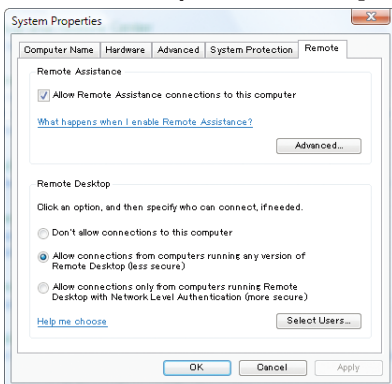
System Properties

Computer Name | Hardware | Advanced | System Protection | Remote

Remote Assistance

Allow Remote Assistance connections to this computer

What happens when I enable Remote Assistance?

Advanced...

Remote Desktop

Click an option, and then specify who can connect, if needed.

Don't allow connections to this computer

Allow connections from computers running any version of Remote Desktop (less secure)

Allow connections only from computers running Remote Desktop with Network Level Authentication (more secure)

Help me choose

Select Users...

OK Cancel Apply